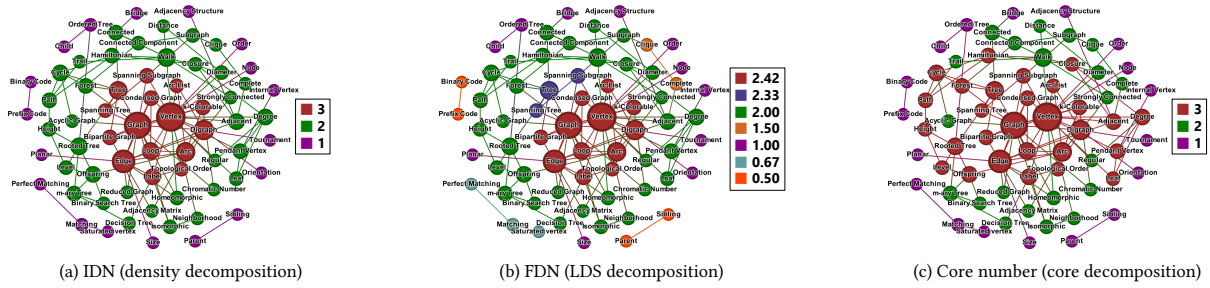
Ordered Tree
Bridge
Adjacency Structure
Distance
Child
Connected
Subgraph
Connected Component
Clique
Order
Hamiltonian
Trail
Walk
Node
Binary Code
Cycle
Closure
Diameter
Spanning Subgraph
Internal Vertex
Forest
Tree
Complete
Path
Arc List
Prefix Code
Condensed Graph
Strongly Connected
Spanning Tree
k-Colorable
Acyclic Graph
Height
Vertex
Adjacent
Degree
Graph
Digraph
Bipartite Graph
Tournament
Planar
Rooted Tree
Loop
Pendant Vertex
Arc
Leaf
Edge
Regular
Offspring
Topological Order
Orientation
Perfect Matching
Label
m-ary tree
Reduced Graph
Chromatic Number
Binary Search Tree
Homeomorphic
Adjacency Matrix
Neighborhood
Sibling
Matching
Decision Tree
Saturated vertex
Isomorphic
Size
Parent

3
2
1

2.42
2.33
2.00
1.50
1.00
0.67
0.50

(a) IDN (density decomposition)
(b) FDN (LDS decomposition)
(c) Core number (core decomposition)